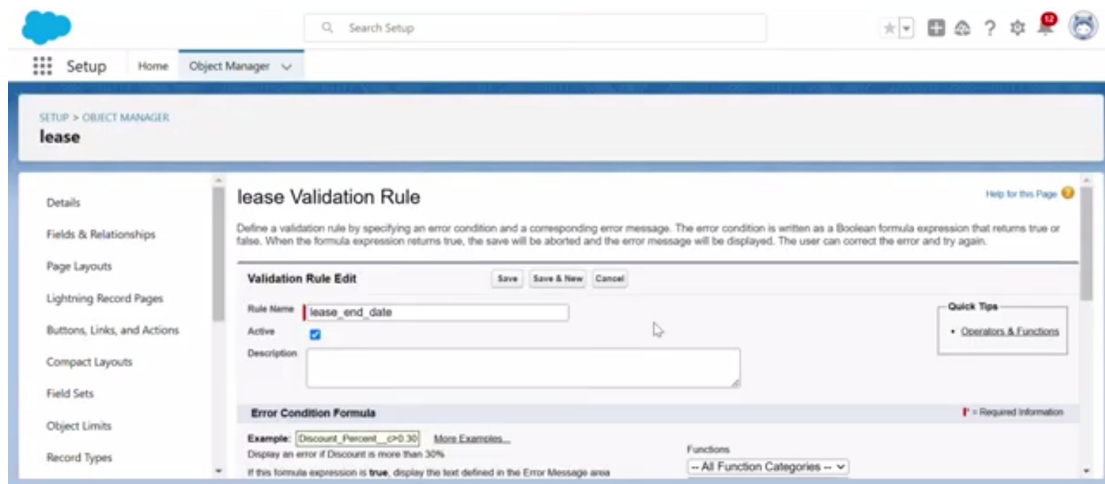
Search Setup

12

Setup Home Object Manager

SETUP > OBJECT MANAGER
lease

Details
Fields & Relationships
Page Layouts
Lightning Record Pages
Buttons, Links, and Actions
Compact Layouts
Field Sets
Object Limits
Record Types

lease Validation Rule

Help for this Page

Define a validation rule by specifying an error condition and a corresponding error message. The error condition is written as a Boolean formula expression that returns true or false. When the formula expression returns true, the save will be aborted and the error message will be displayed. The user can correct the error and try again.

Validation Rule Edit Save Save & New Cancel

Rule Name lease_end_date
Active
Description

Quick Tips
• Operators & Functions

Error Condition Formula

= Required Information

Example: Discount_Percent__c>0.30 More Examples...
Display an error if Discount is more than 30%
If this formula expression is true, display the text defined in the Error Message area

Functions
-- All Function Categories --